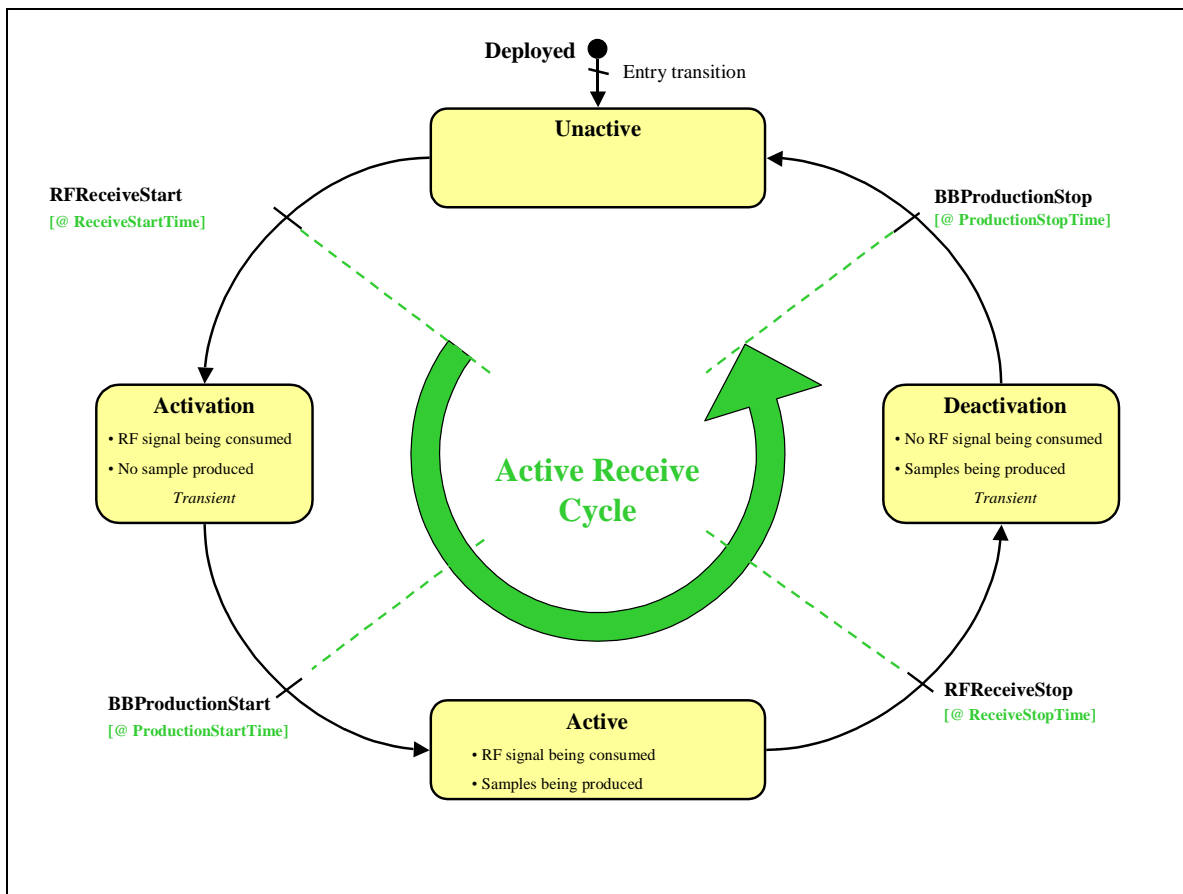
Deployed

Entry transition

Unactive

RFReceiveStart
[@ ReceiveStartTime]

BBProductionStop
[@ ProductionStopTime]

Activation
• RF signal being consumed
• No sample produced
Transient

Active Receive Cycle

Deactivation
• No RF signal being consumed
• Samples being produced
Transient

BBProductionStart
[@ ProductionStartTime]

RFReceiveStop
[@ ReceiveStopTime]

Active
• RF signal being consumed
• Samples being produced